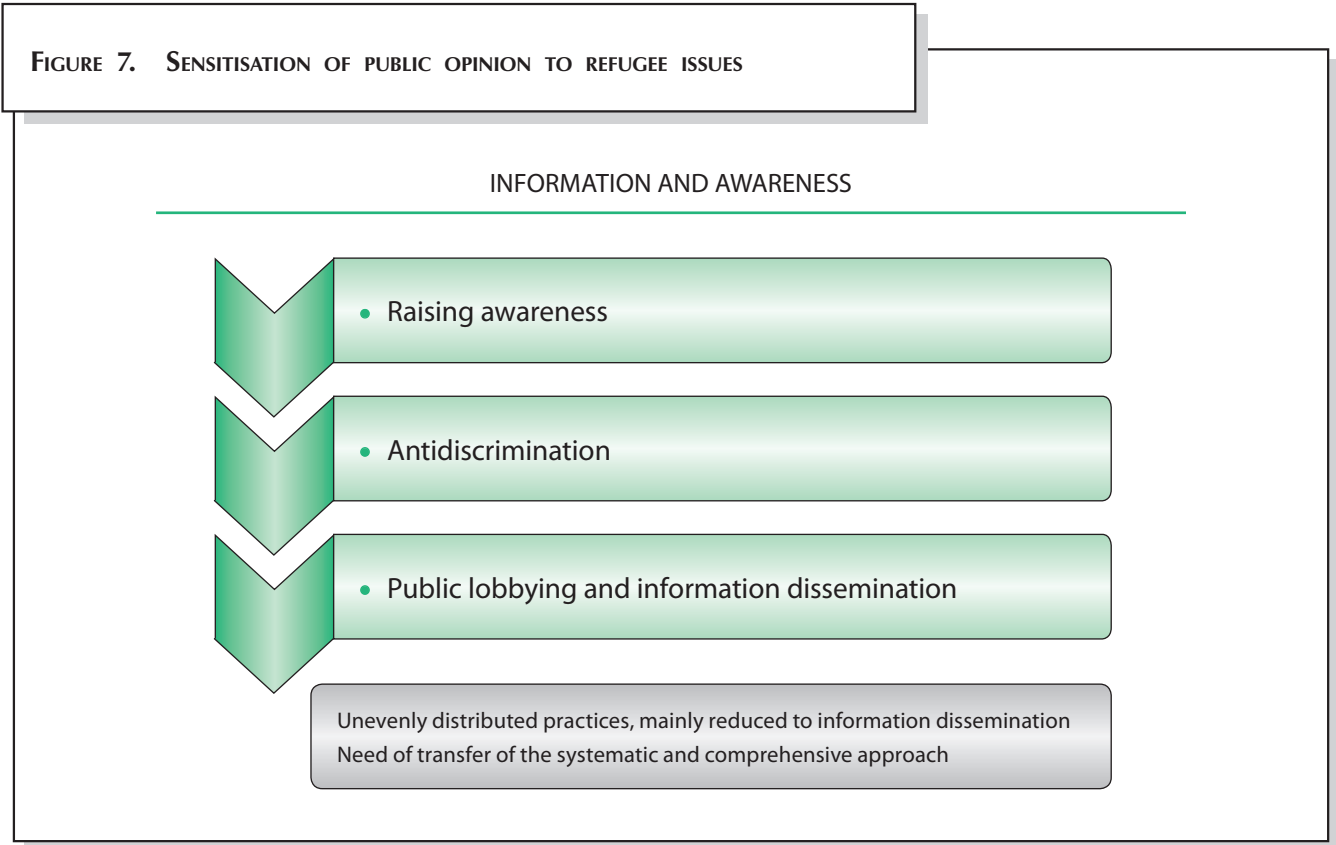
FIGURE 7. SENSITISATION OF PUBLIC OPINION TO REFUGEE ISSUES

INFORMATION AND AWARENESS

• Raising awareness

• Antidiscrimination

• Public lobbying and information dissemination

Unevenly distributed practices, mainly reduced to information dissemination
Need of transfer of the systematic and comprehensive approach